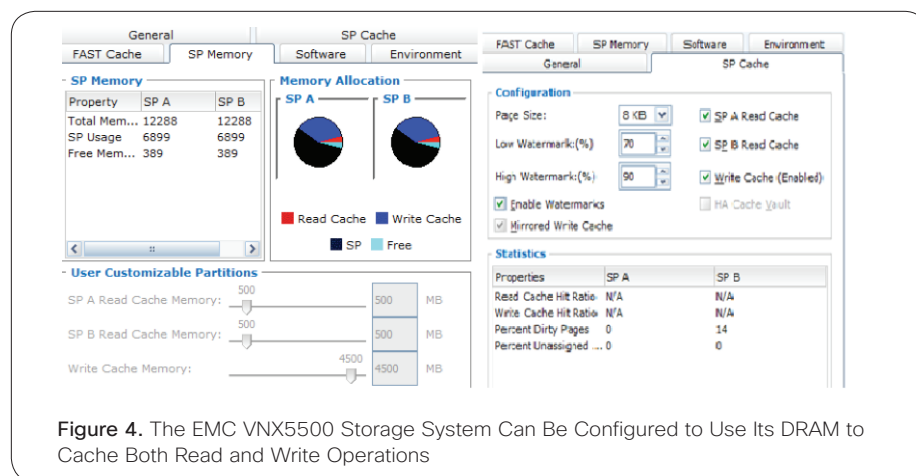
General | SP Cache
FAST Cache | SP Memory | Software | Environment

SP Memory

| Property | SP A | SP B |
|---|---|---|
| Total Mem... | 12288 | 12288 |
| SP Usage | 6899 | 6899 |
| Free Mem... | 389 | 389 |

Memory Allocation
SP A
SP B

Read Cache
Write Cache
SP
Free

User Customizable Partitions
SP A Read Cache Memory: 500 500 MB
SP B Read Cache Memory: 500 500 MB
Write Cache Memory: 4500 4500 MB

FAST Cache | SP Memory | Software | Environment
General | SP Cache

Configuration
Page Size: 8 KB
SP A Read Cache
Low Watermark:(%) 70
SP B Read Cache
High Watermark:(%) 90
Write Cache (Enabled)
Enable Watermarks
HA Cache Vault
Mirrored Write Cache

Statistics

| Properties | SP A | SP B |
|---|---|---|
| Read Cache Hit Ratio | N/A | N/A |
| Write Cache Hit Ratio | N/A | N/A |
| Percent Dirty Pages | 0 | 14 |
| Percent Unassigned ... | 0 | 0 |

Figure 4. The EMC VNX5500 Storage System Can Be Configured to Use Its DRAM to Cache Both Read and Write Operations